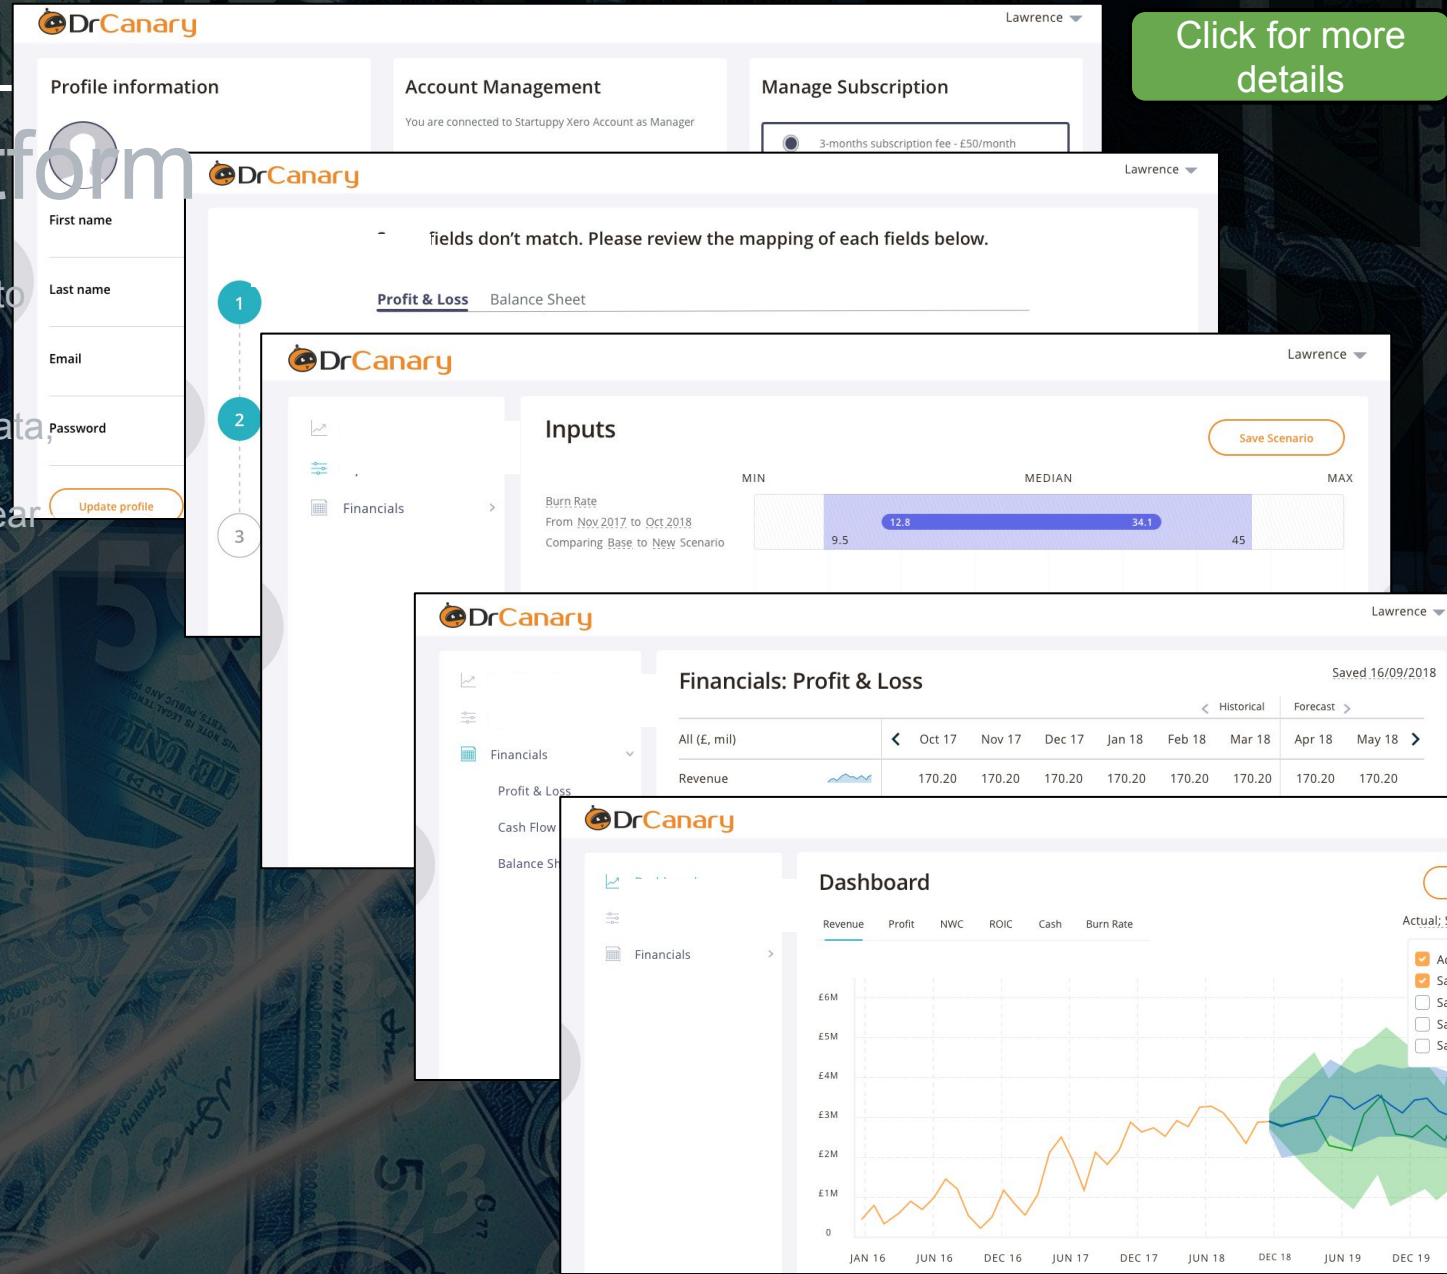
DrCanary
Lawrence
Profile information
Account Management
You are connected to Startuppy Xero Account as Manager
Manage Subscription
3-months subscription fee - £50/month
First name
Last name
Email
Password
Update profile

Click for more details

DrCanary
Lawrence
fields don't match. Please review the mapping of each fields below.
1
2
3
Profit & Loss
Balance Sheet

DrCanary
Lawrence
Financials
Inputs
Save Scenario
MIN
MEDIAN
MAX
Burn Rate
From Nov 2017 to Oct 2018
Comparing Base to New Scenario
12.8
34.1
9.5
45

DrCanary
Lawrence
Financials
Profit & Loss
Cash Flow
Balance Sh
Financials: Profit & Loss
Saved 16/09/2018
Historical
Forecast
All (£, mil)
Oct 17
Nov 17
Dec 17
Jan 18
Feb 18
Mar 18
Apr 18
May 18
Revenue
170.20
170.20
170.20
170.20
170.20
170.20
170.20
170.20

DrCanary
Financials
Dashboard
Revenue
Profit
NWC
ROIC
Cash
Burn Rate
Actual;
Ac
Sa
Sa
Sa
Sa
£6M
£5M
£4M
£3M
£2M
£1M
0
JAN 16
JUN 16
DEC 16
JUN 17
DEC 17
JUN 18
DEC 18
JUN 19
DEC 19